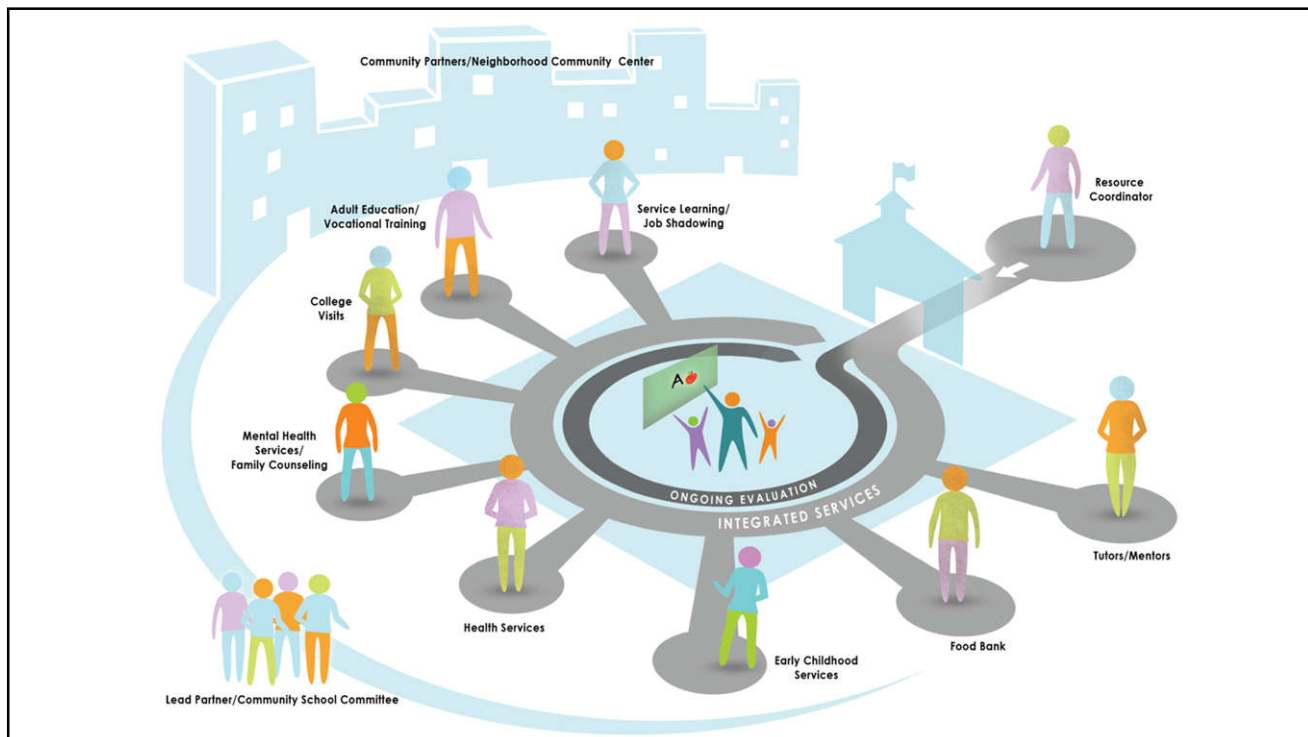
Community Partners/Neighborhood Community Center

Adult Education/ Vocational Training

Service Learning/ Job Shadowing

Resource Coordinator

College Visits

A

Mental Health Services/ Family Counseling

ONGOING EVALUATION

INTEGRATED SERVICES

Tutors/Mentors

Health Services

Food Bank

Early Childhood Services

Lead Partner/Community School Committee